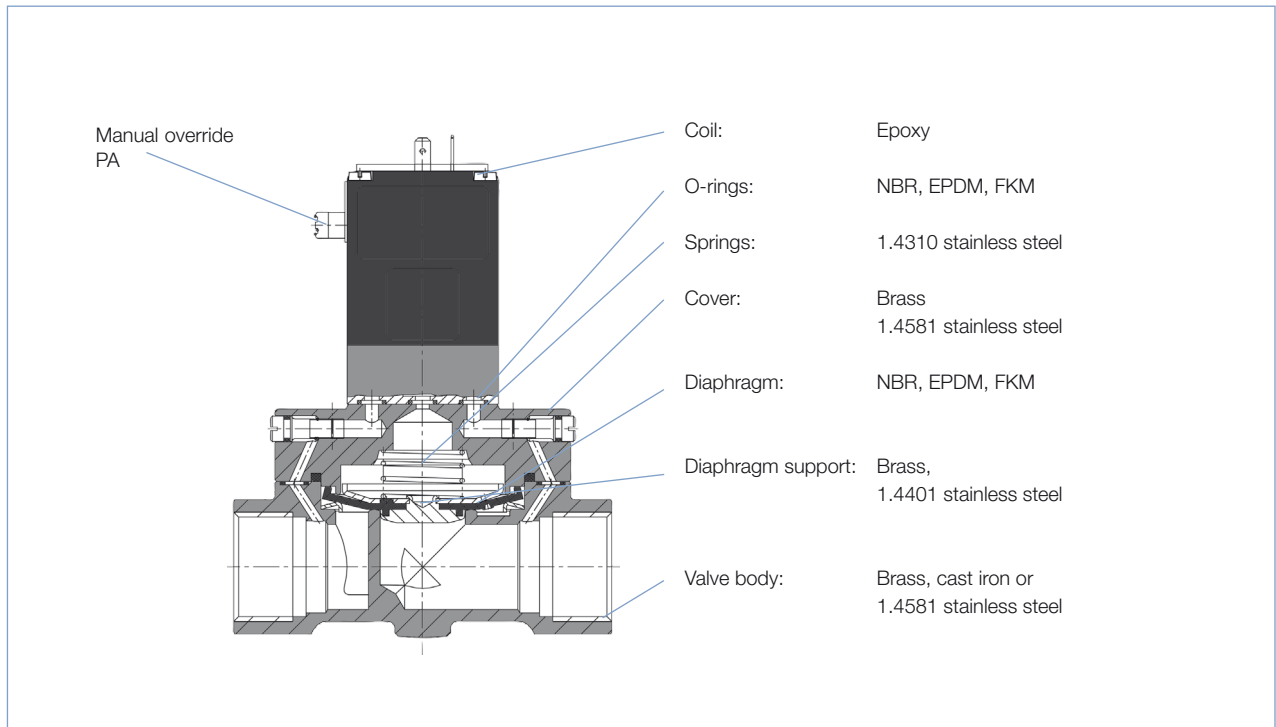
Manual override
PA

Coil: Epoxy

O-rings: NBR, EPDM, FKM

Springs: 1.4310 stainless steel

Cover: Brass
1.4581 stainless steel

Diaphragm: NBR, EPDM, FKM

Diaphragm support: Brass,
1.4401 stainless steel

Valve body: Brass, cast iron or
1.4581 stainless steel